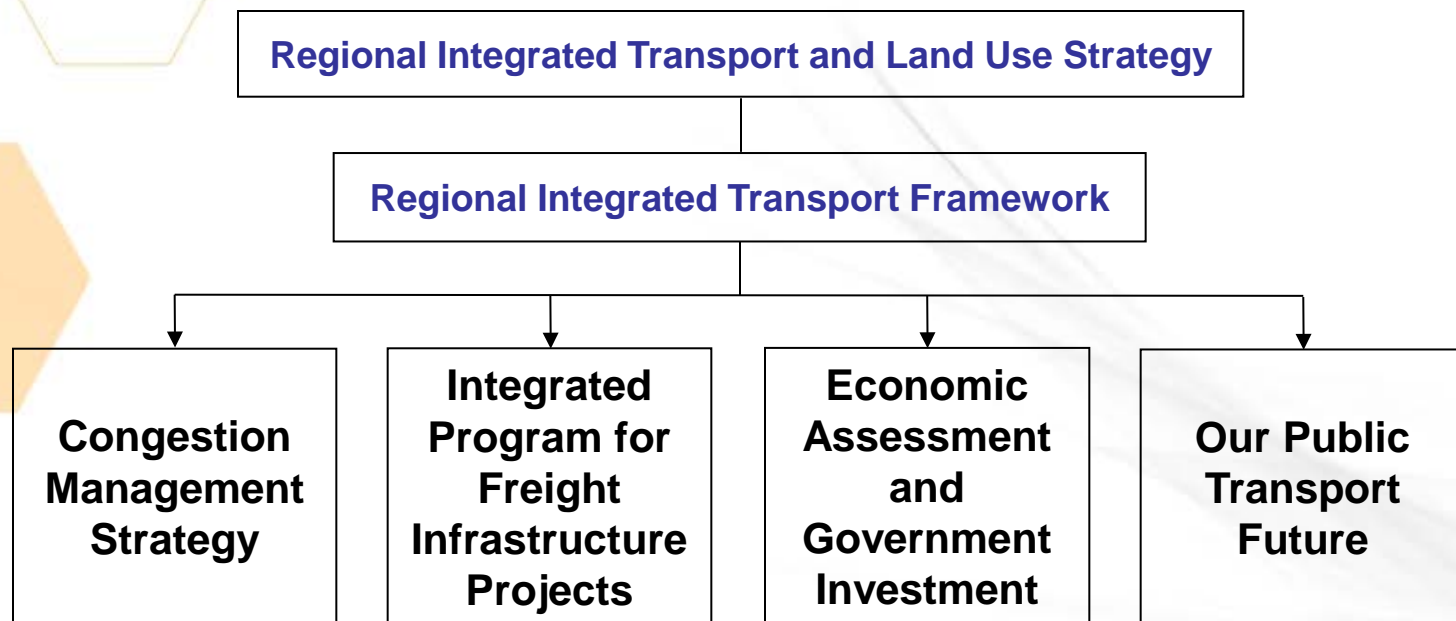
Regional Integrated Transport and Land Use Strategy

Regional Integrated Transport Framework

Congestion Management Strategy

Integrated Program for Freight Infrastructure Projects

Economic Assessment and Government Investment

Our Public Transport Future